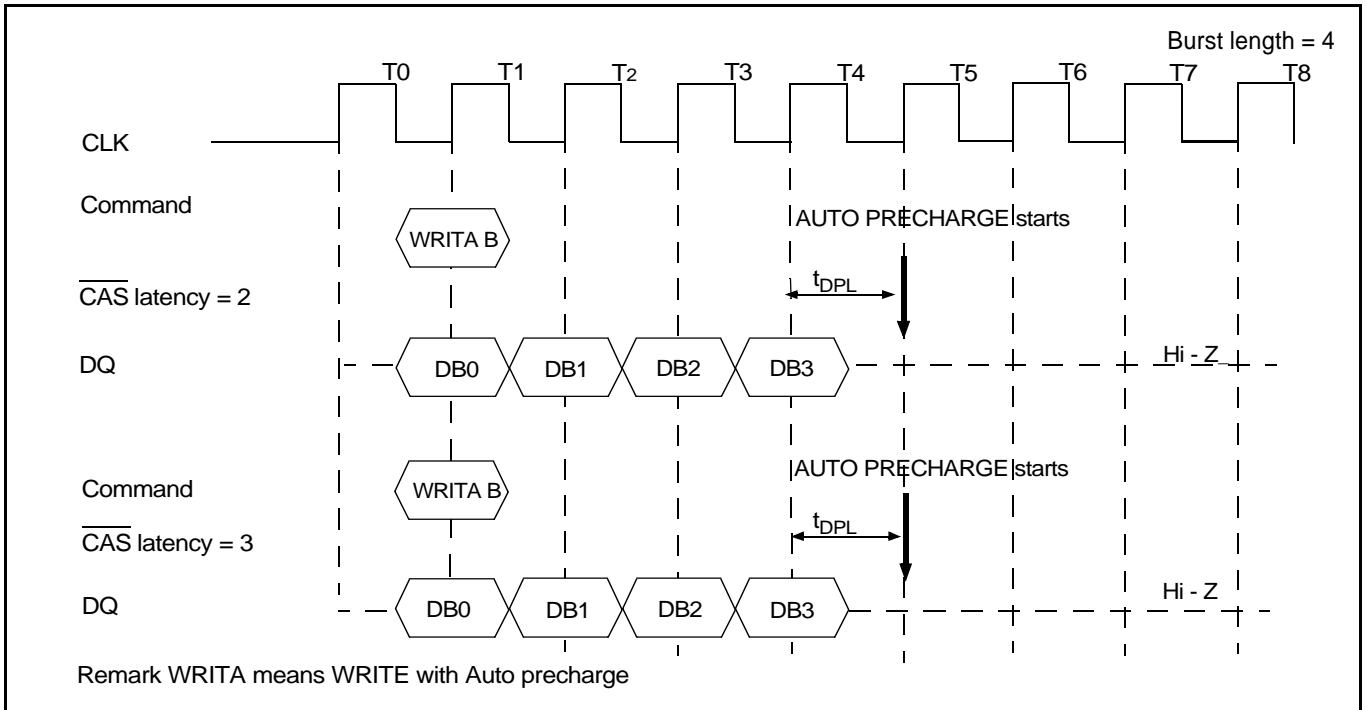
Burst length = 4

T0 T1 T2 T3 T4 T5 T6 T7 T8

CLK

Command

WRITA B

AUTO PRECHARGE starts

$t_{DPL}$

$\overline{CAS}$ latency = 2

DQ

DB0 DB1 DB2 DB3

Hi - Z

WRITA B

AUTO PRECHARGE starts

Command

$t_{DPL}$

$\overline{CAS}$ latency = 3

DQ

DB0 DB1 DB2 DB3

Hi - Z

Remark WRITA means WRITE with Auto precharge